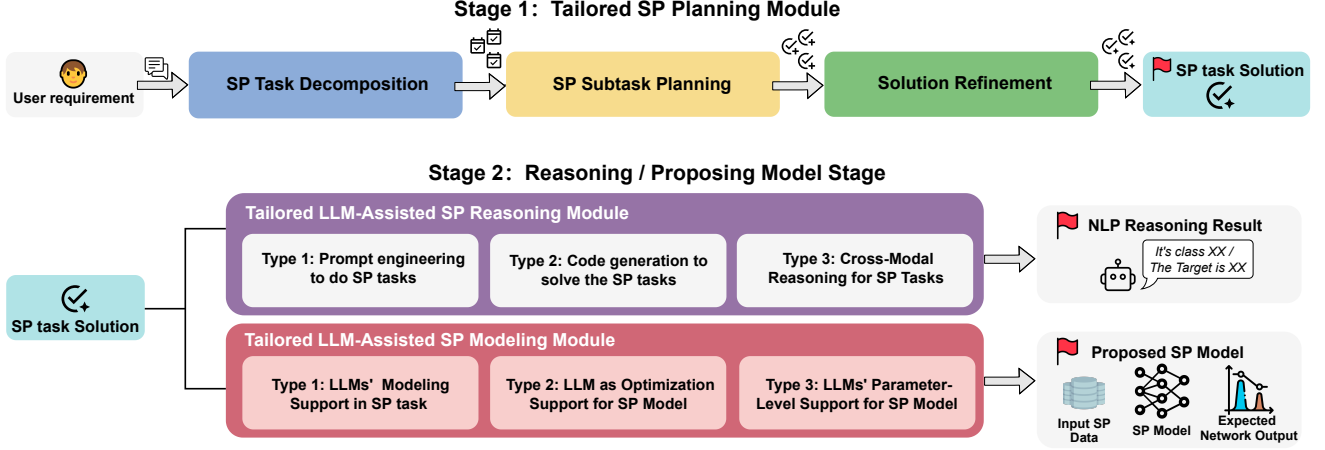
Stage 1: Tailored SP Planning Module

User requirement

SP Task Decomposition

SP Subtask Planning

Solution Refinement

SP task Solution

Stage 2: Reasoning / Proposing Model Stage

SP task Solution

Tailored LLM-Assisted SP Reasoning Module

Type 1: Prompt engineering to do SP tasks

Type 2: Code generation to solve the SP tasks

Type 3: Cross-Modal Reasoning for SP Tasks

NLP Reasoning Result

It's class XX / The Target is XX

Tailored LLM-Assisted SP Modeling Module

Type 1: LLMs' Modeling Support in SP task

Type 2: LLM as Optimization Support for SP Model

Type 3: LLMs' Parameter-Level Support for SP Model

Proposed SP Model

Input SP Data

SP Model

Expected Network Output